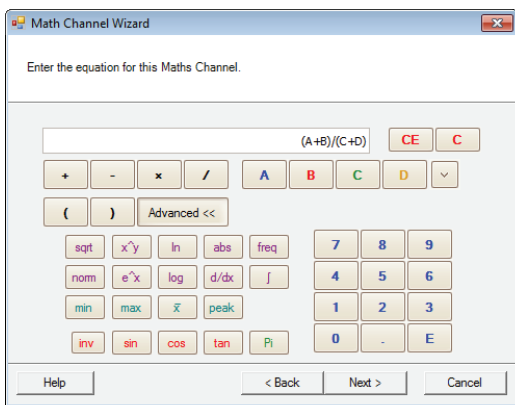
Math Channel Wizard

Enter the equation for this Maths Channel.

(A+B)/(C+D)

CE
C

+
-
×
/
A
B
C
D

(
)
Advanced <<

sqrt
x^y
ln
abs
freq
7
8
9

norm
e^x
log
d/dx
∫
4
5
6

min
max
$\bar{x}$
peak
1
2
3

inv
sin
cos
tan
Pi
0
.
E

Help
< Back
Next >
Cancel